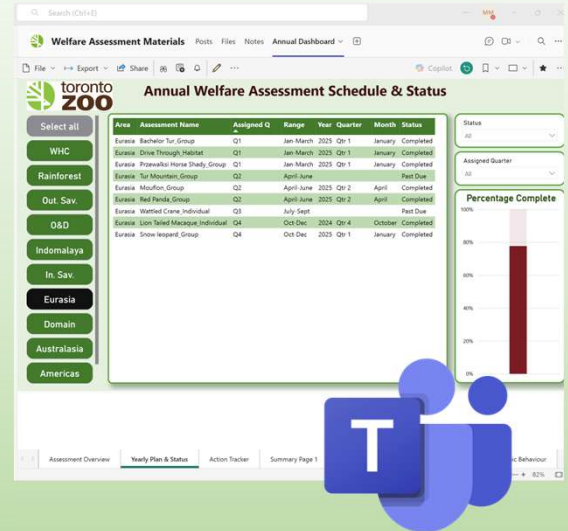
Search (Ctrl+E)

MM

Welfare Assessment Materials Posts Files Notes Annual Dashboard

File Export Share Copilot

toronto ZOO

Annual Welfare Assessment Schedule & Status

Select all
WHC
Rainforest
Out. Sav.
O&D
Indomalaya
In. Sav.
Eurasia
Domain
Australasia
Americas

| Area | Assessment Name | Assigned Q | Range | Year | Quarter | Month | Status |
|---|---|---|---|---|---|---|---|
| Eurasia | Bachelor Tur_Group | Q1 | Jan-March | 2025 | Qtr 1 | January | Completed |
| Eurasia | Drive Through_Habitat | Q1 | Jan-March | 2025 | Qtr 1 | January | Completed |
| Eurasia | Przewalksi Horse Shady_Group | Q1 | Jan-March | 2025 | Qtr 1 | January | Completed |
| Eurasia | Tur Mountain_Group | Q2 | April-June | | | | Past Due |
| Eurasia | Mouflon_Group | Q2 | April-June | 2025 | Qtr 2 | April | Completed |
| Eurasia | Red Panda_Group | Q2 | April-June | 2025 | Qtr 2 | April | Completed |
| Eurasia | Wattled Crane_Individual | Q3 | July-Sept | | | | Past Due |
| Eurasia | Lion Tailed Macaque_Individual | Q4 | Oct-Dec | 2024 | Qtr 4 | October | Completed |
| Eurasia | Snow leopard_Group | Q4 | Oct-Dec | 2025 | Qtr 1 | January | Completed |

Status
All

Assigned Quarter
All

Percentage Complete
100%
80%
60%
40%
20%
0%

Assessment Overview Yearly Plan & Status Action Tracker Summary Page 1 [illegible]ic Behaviour

82%